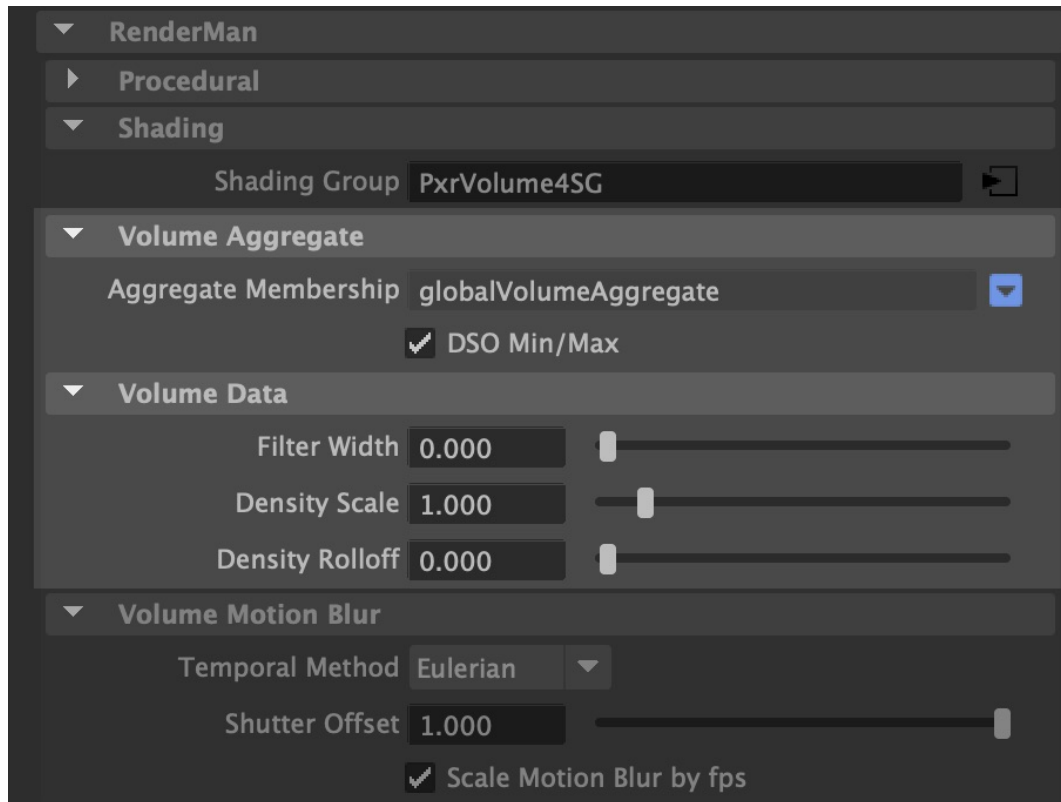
RenderMan

Procedural

Shading

Shading Group PxrVolume4SG

Volume Aggregate

Aggregate Membership globalVolumeAggregate

DSO Min/Max

Volume Data

Filter Width 0.000

Density Scale 1.000

Density Rolloff 0.000

Volume Motion Blur

Temporal Method Eulerian

Shutter Offset 1.000

Scale Motion Blur by fps